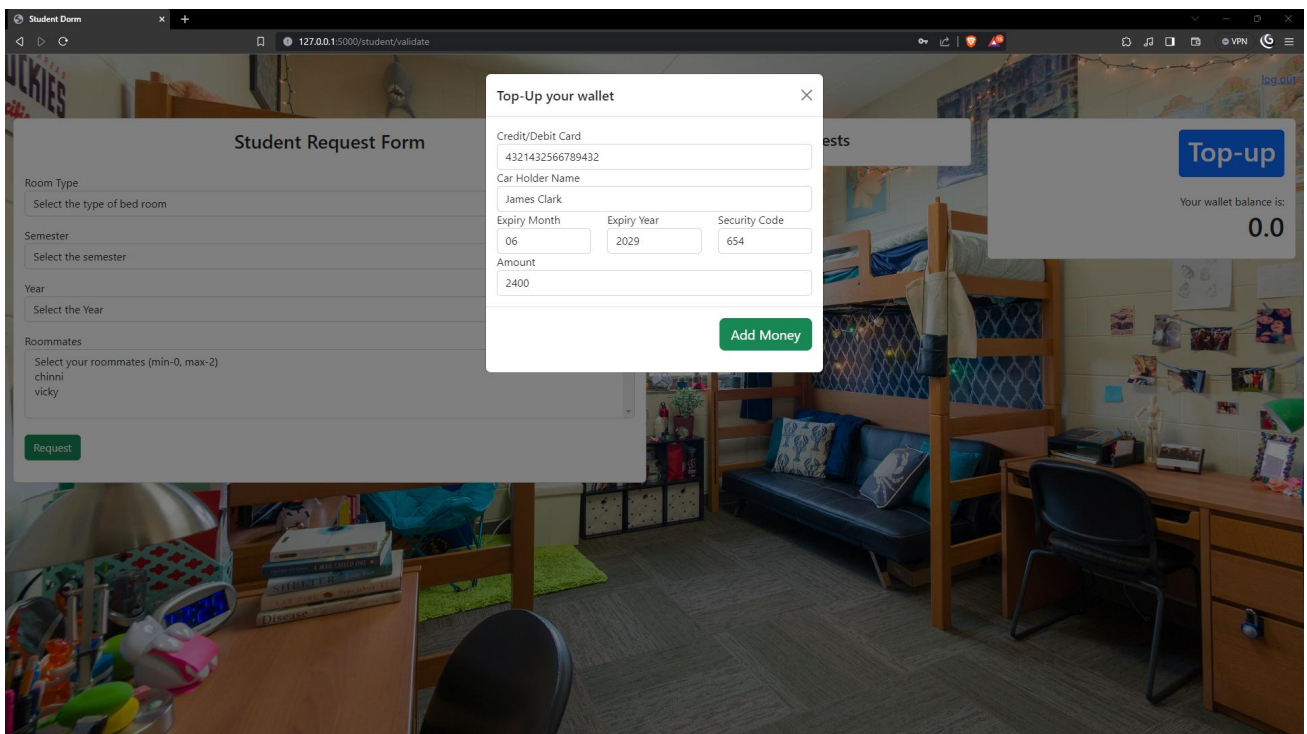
Student Dorm

127.0.0.1:5000/student/validate

VPN

log out

Student Request Form

Room Type
Select the type of bed room

Semester
Select the semester

Year
Select the Year

Roommates
Select your roommates (min-0, max-2)
chinni
vicky

Request

ests

Top-up

Your wallet balance is:
0.0

Top-Up your wallet

Credit/Debit Card
4321432566789432

Car Holder Name
James Clark

Expiry Month
06

Expiry Year
2029

Security Code
654

Amount
2400

Add Money